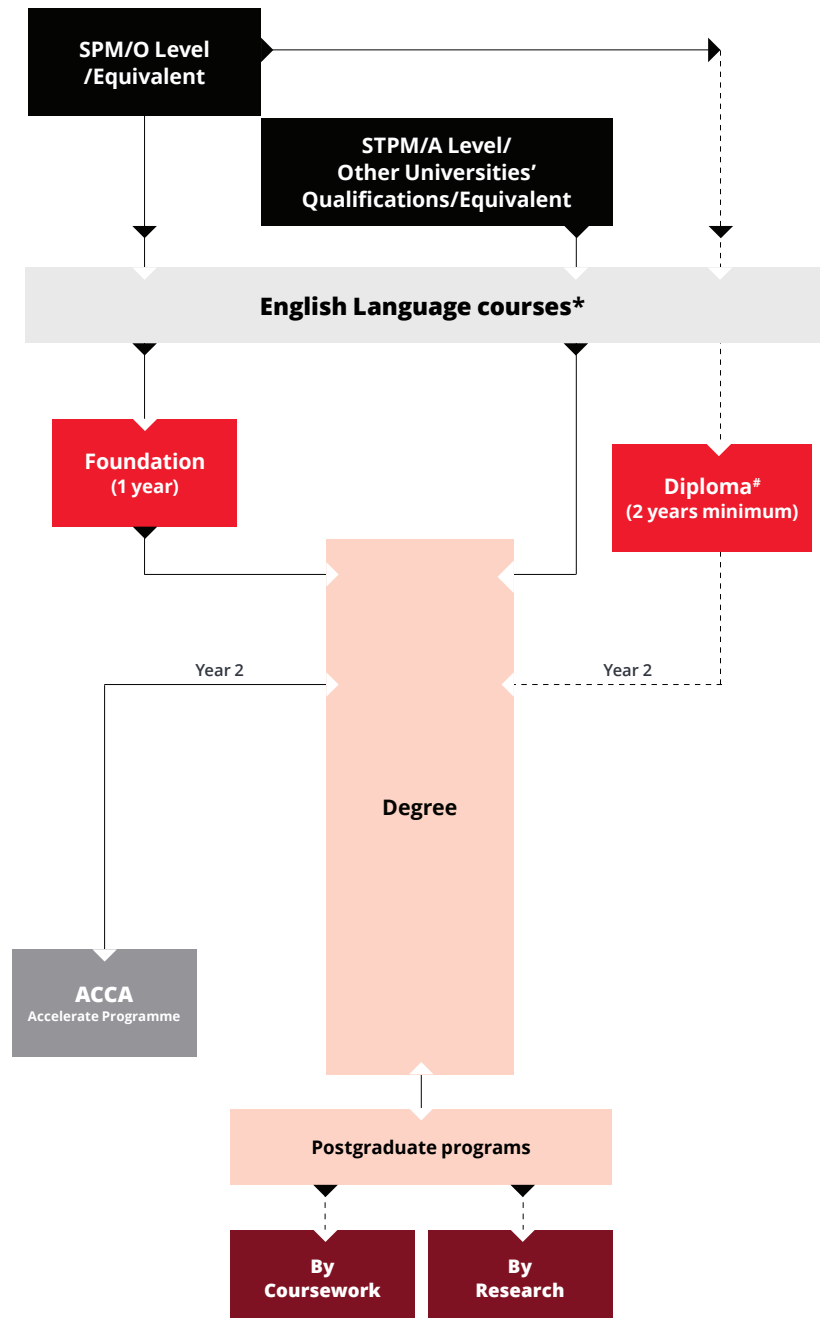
SPM/O Level /Equivalent

STPM/A Level/ Other Universities' Qualifications/Equivalent

English Language courses*

Foundation (1 year)

Diploma# (2 years minimum)

Year 2

Year 2

Degree

ACCA Accelerate Programme

Postgraduate programs

By Coursework

By Research